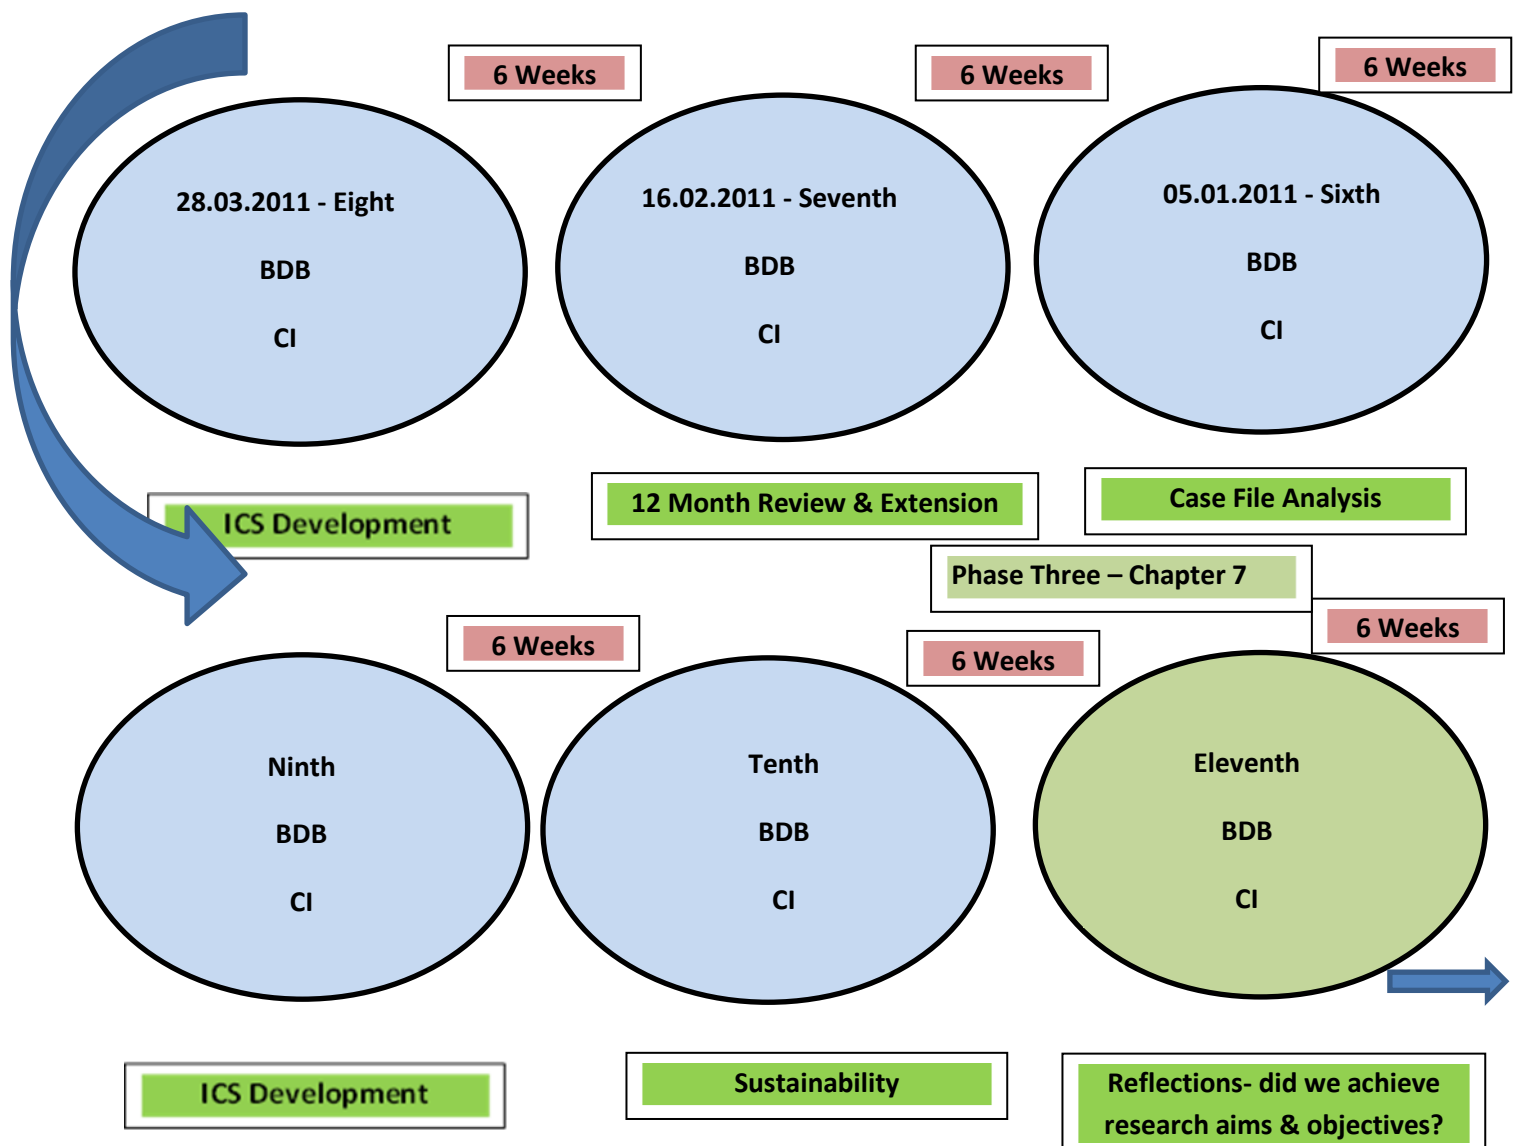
6 Weeks

6 Weeks

6 Weeks

28.03.2011 - Eight

BDB

CI

16.02.2011 - Seventh

BDB

CI

05.01.2011 - Sixth

BDB

CI

ICS Development

12 Month Review & Extension

Case File Analysis

Phase Three – Chapter 7

6 Weeks

6 Weeks

6 Weeks

Ninth

BDB

CI

Tenth

BDB

CI

Eleventh

BDB

CI

ICS Development

Sustainability

Reflections- did we achieve research aims & objectives?